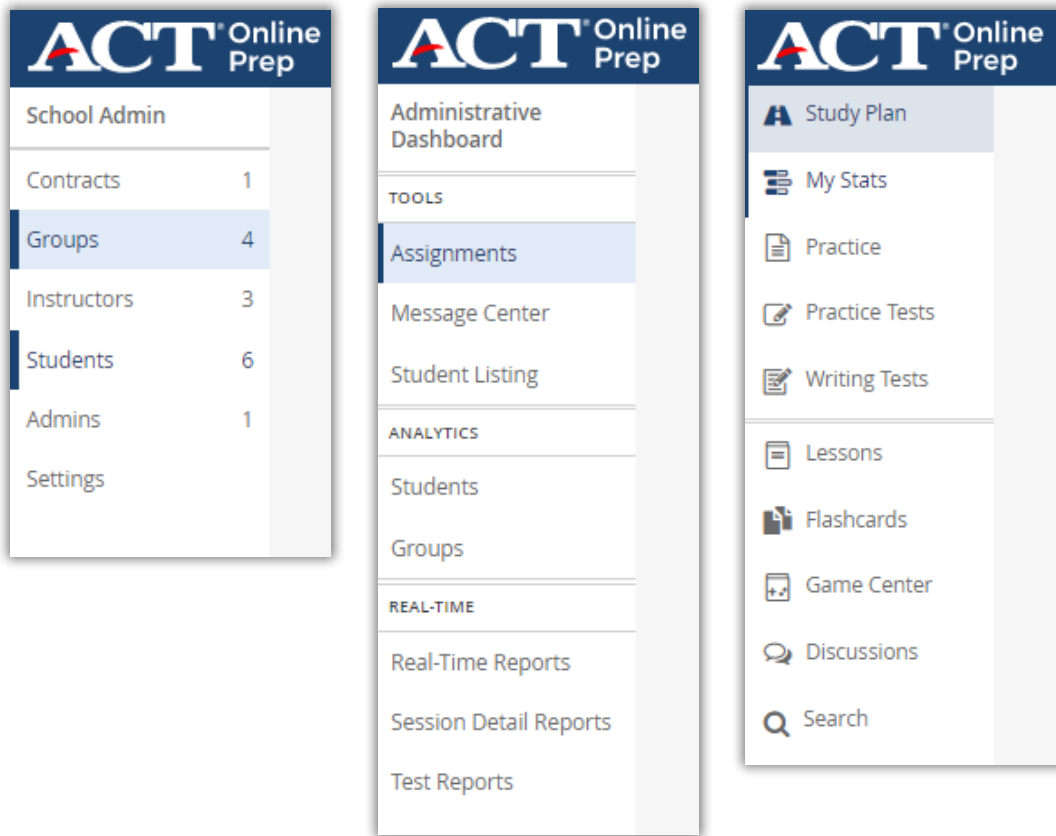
ACT® Online Prep

School Admin

Contracts 1

Groups 4

Instructors 3

Students 6

Admins 1

Settings

ACT® Online Prep

Administrative Dashboard

TOOLS

Assignments

Message Center

Student Listing

ANALYTICS

Students

Groups

REAL-TIME

Real-Time Reports

Session Detail Reports

Test Reports

ACT® Online Prep

Study Plan

My Stats

Practice

Practice Tests

Writing Tests

Lessons

Flashcards

Game Center

Discussions

Search